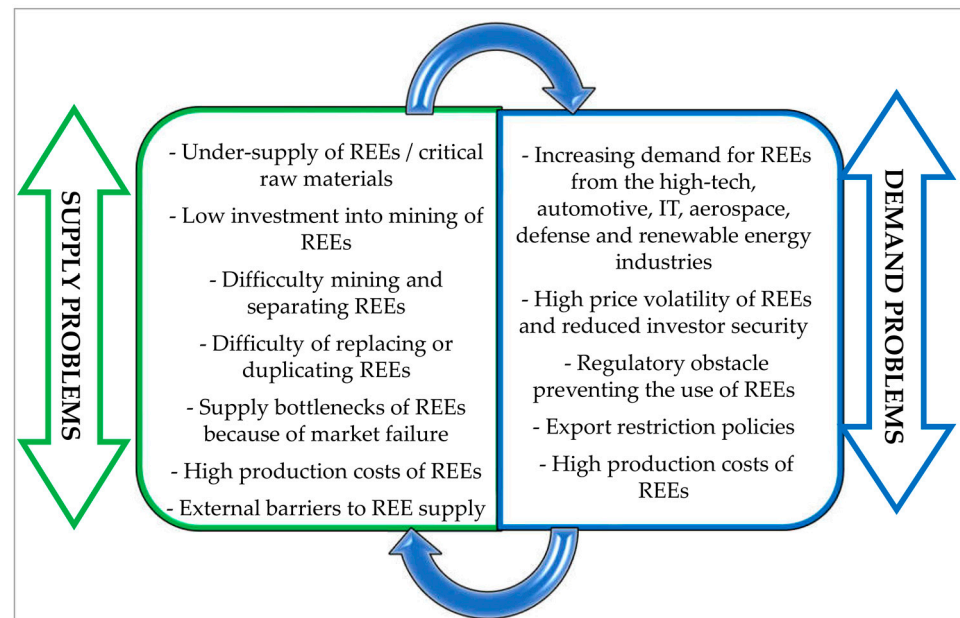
SUPPLY PROBLEMS

- Under-supply of REEs / critical raw materials

- Low investment into mining of REEs

- Difficculty mining and separating REEs

- Difficulty of replacing or duplicating REEs

- Supply bottlenecks of REEs because of market failure

- High production costs of REEs

- External barriers to REE supply

- Increasing demand for REEs from the high-tech, automotive, IT, aerospace, defense and renewable energy industries

- High price volatility of REEs and reduced investor security

- Regulatory obstacle preventing the use of REEs

- Export restriction policies

- High production costs of REEs

DEMAND PROBLEMS